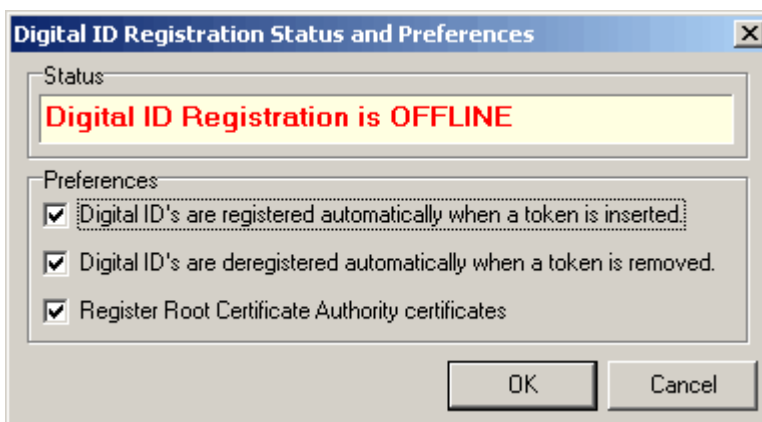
Digital ID Registration Status and Preferences

X

Status

Digital ID Registration is OFFLINE

Preferences

Digital ID's are registered automatically when a token is inserted.

Digital ID's are deregistered automatically when a token is removed.

Register Root Certificate Authority certificates

OK

Cancel